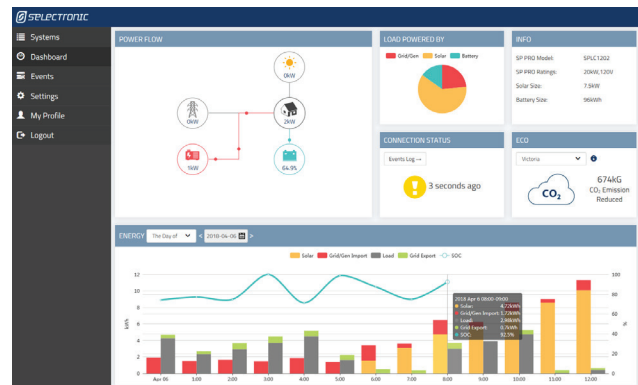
SELECTRONIC

Systems
Dashboard
Events
Settings
My Profile
Logout

POWER FLOW

0kW
0kW
2kW
1kW
64.9%

LOAD POWERED BY

Grid/Gen Solar Battery

INFO

SP PRO Model: SPLC1202
SP PRO Ratings: 20KW,120V
Solar Size: 7.5KW
Battery Size: 96KWh

CONNECTION STATUS

Events Log →

3 seconds ago

ECO

Victoria

$CO_2$

674kG
$CO_2$ Emission Reduced

ENERGY The Day of 2018-04-06

Solar Grid/Gen Import Load Grid Export SOC

2018 Apr 6 08:00-09:00
Solar: 4.72kWh
Grid/Gen Import: 1.72kWh
Load: 2.98kWh
Grid Export: 0.76kWh
SOC: 82.5%

12
10
8
6
4
2
0

kWh

100
80
60
40
20
0

%

Apr 06 1:00 2:00 3:00 4:00 5:00 6:00 7:00 8:00 9:00 10:00 11:00 12:00